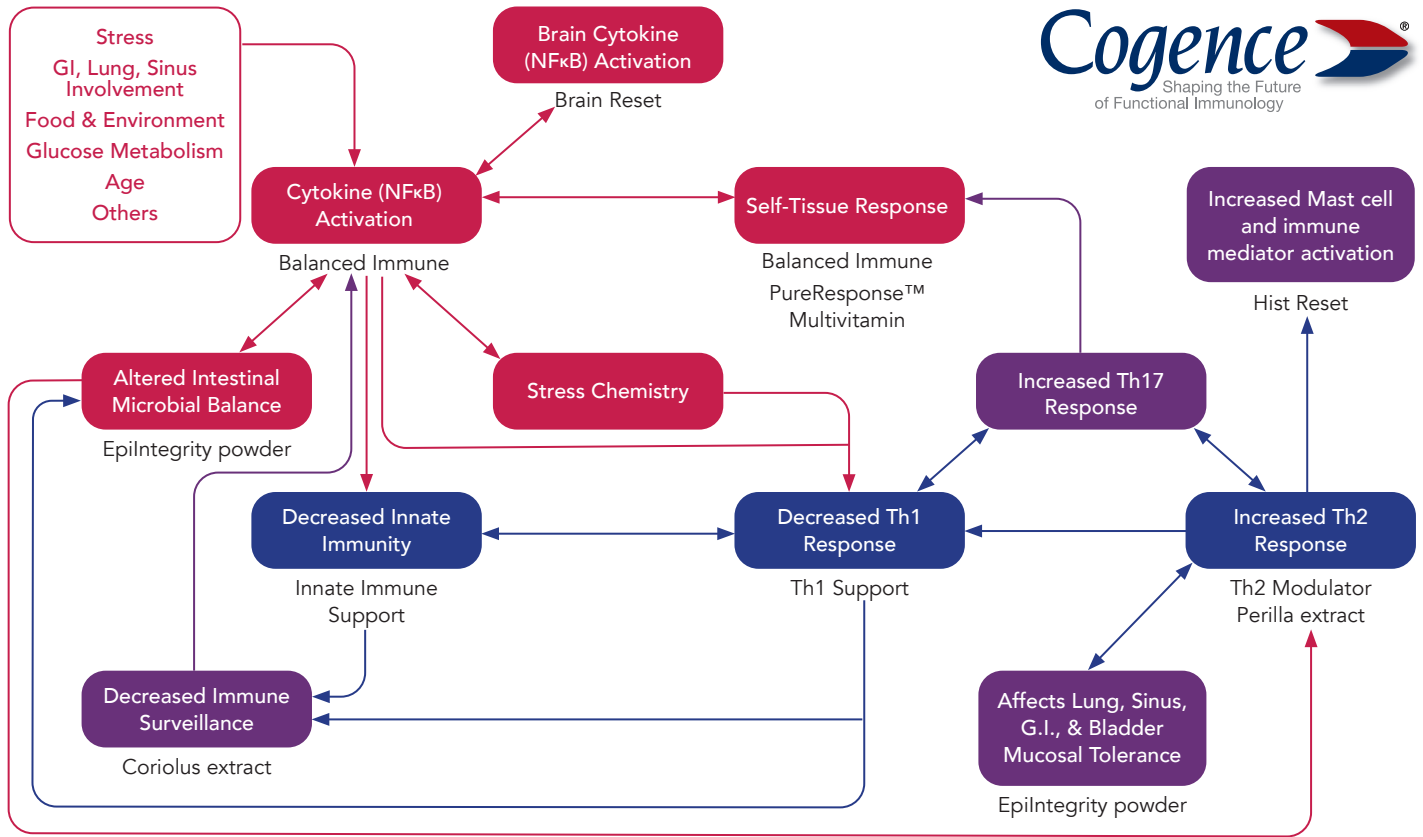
Stress
GI, Lung, Sinus Involvement
Food & Environment
Glucose Metabolism
Age
Others

Brain Cytokine (NFκB) Activation
Brain Reset

Cogence®
Shaping the Future of Functional Immunology

Cytokine (NFκB) Activation
Balanced Immune

Self-Tissue Response
Balanced Immune
PureResponse™ Multivitamin

Increased Mast cell and immune mediator activation
Hist Reset

Altered Intestinal Microbial Balance
EpiIntegrity powder

Stress Chemistry

Increased Th17 Response

Decreased Innate Immunity
Innate Immune Support

Decreased Th1 Response
Th1 Support

Increased Th2 Response
Th2 Modulator
Perilla extract

Decreased Immune Surveillance
Coriolus extract

Affects Lung, Sinus, G.I., & Bladder Mucosal Tolerance
EpiIntegrity powder